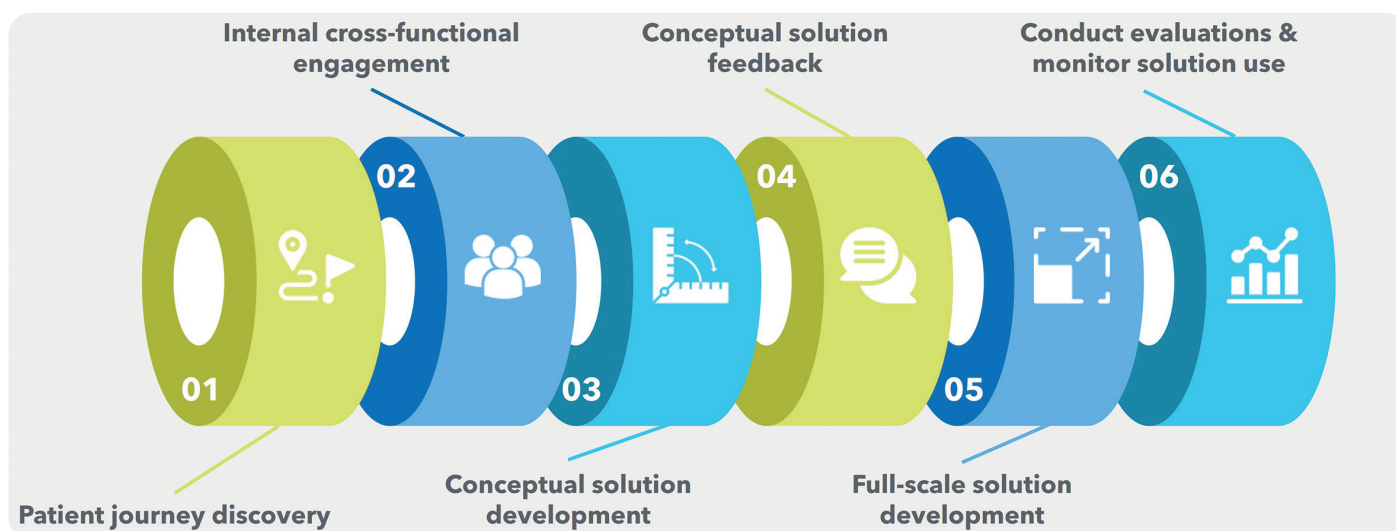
Internal cross-functional engagement

Conceptual solution feedback

Conduct evaluations & monitor solution use

02

04

06

01

03

05

Patient journey discovery

Conceptual solution development

Full-scale solution development